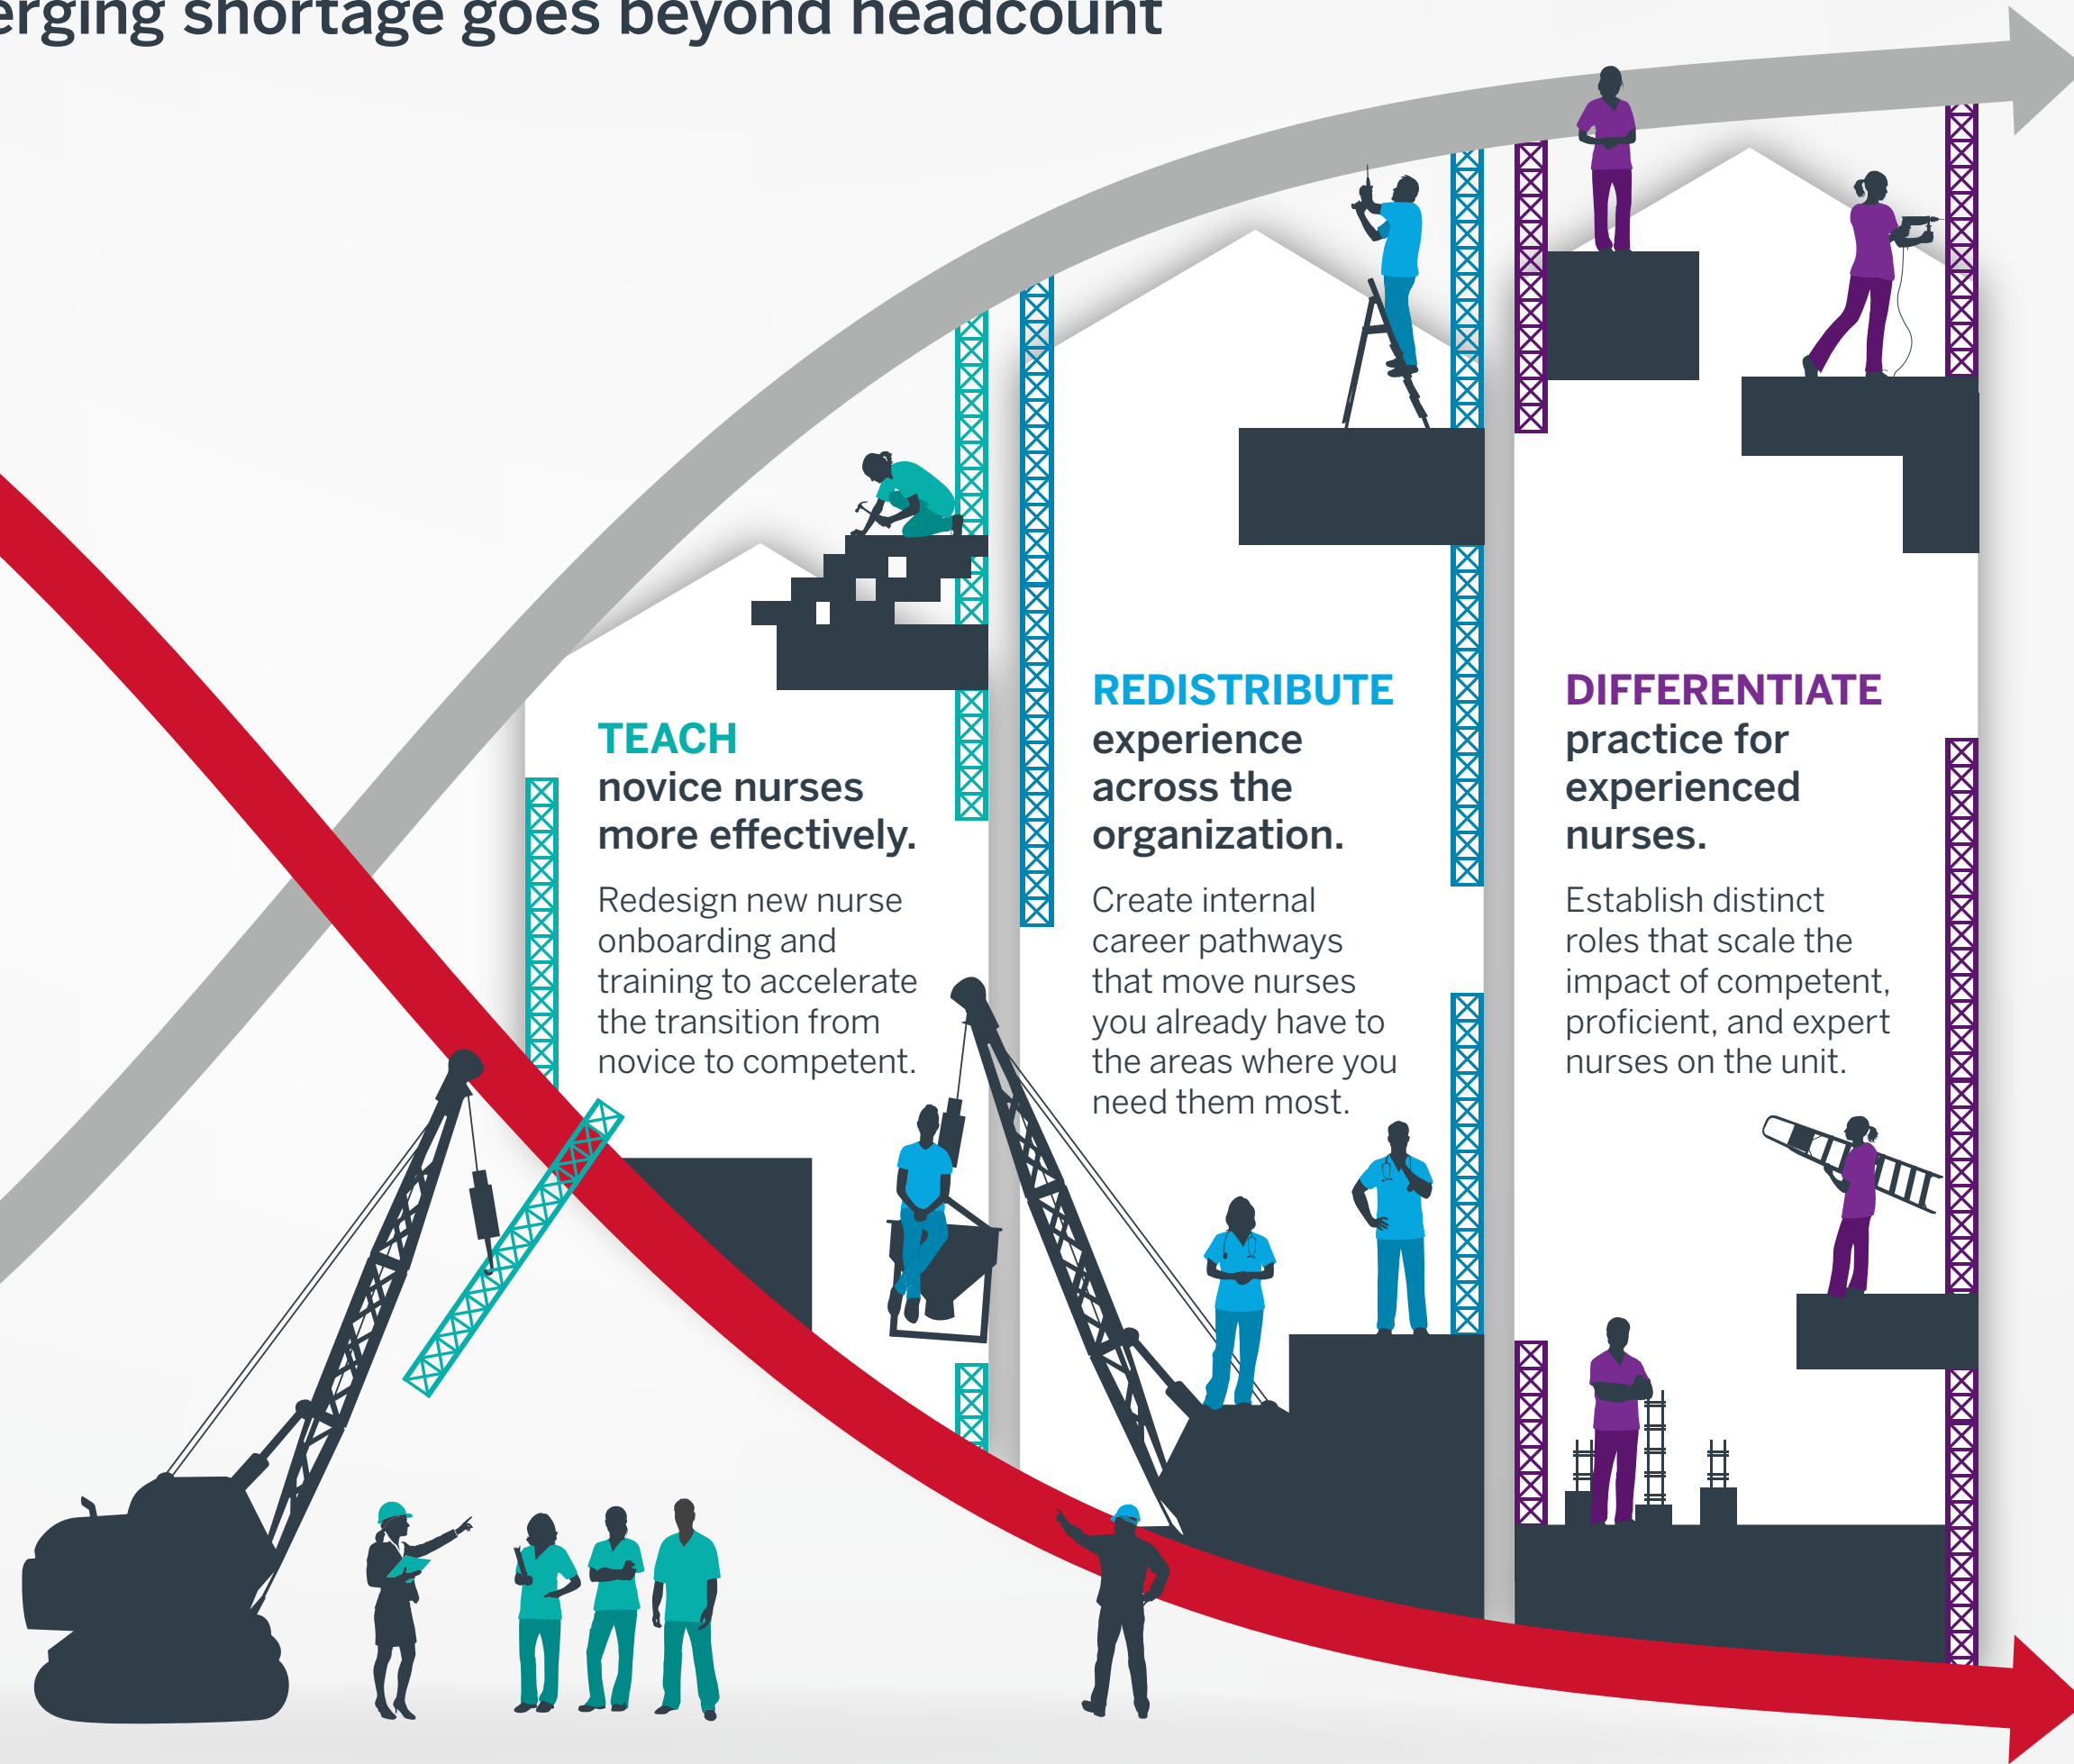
erging shortage goes beyond headcount

TEACH
novice nurses more effectively.

Redesign new nurse onboarding and training to accelerate the transition from novice to competent.

REDISTRIBUTE
experience across the organization.

Create internal career pathways that move nurses you already have to the areas where you need them most.

DIFFERENTIATE
practice for experienced nurses.

Establish distinct roles that scale the impact of competent, proficient, and expert nurses on the unit.